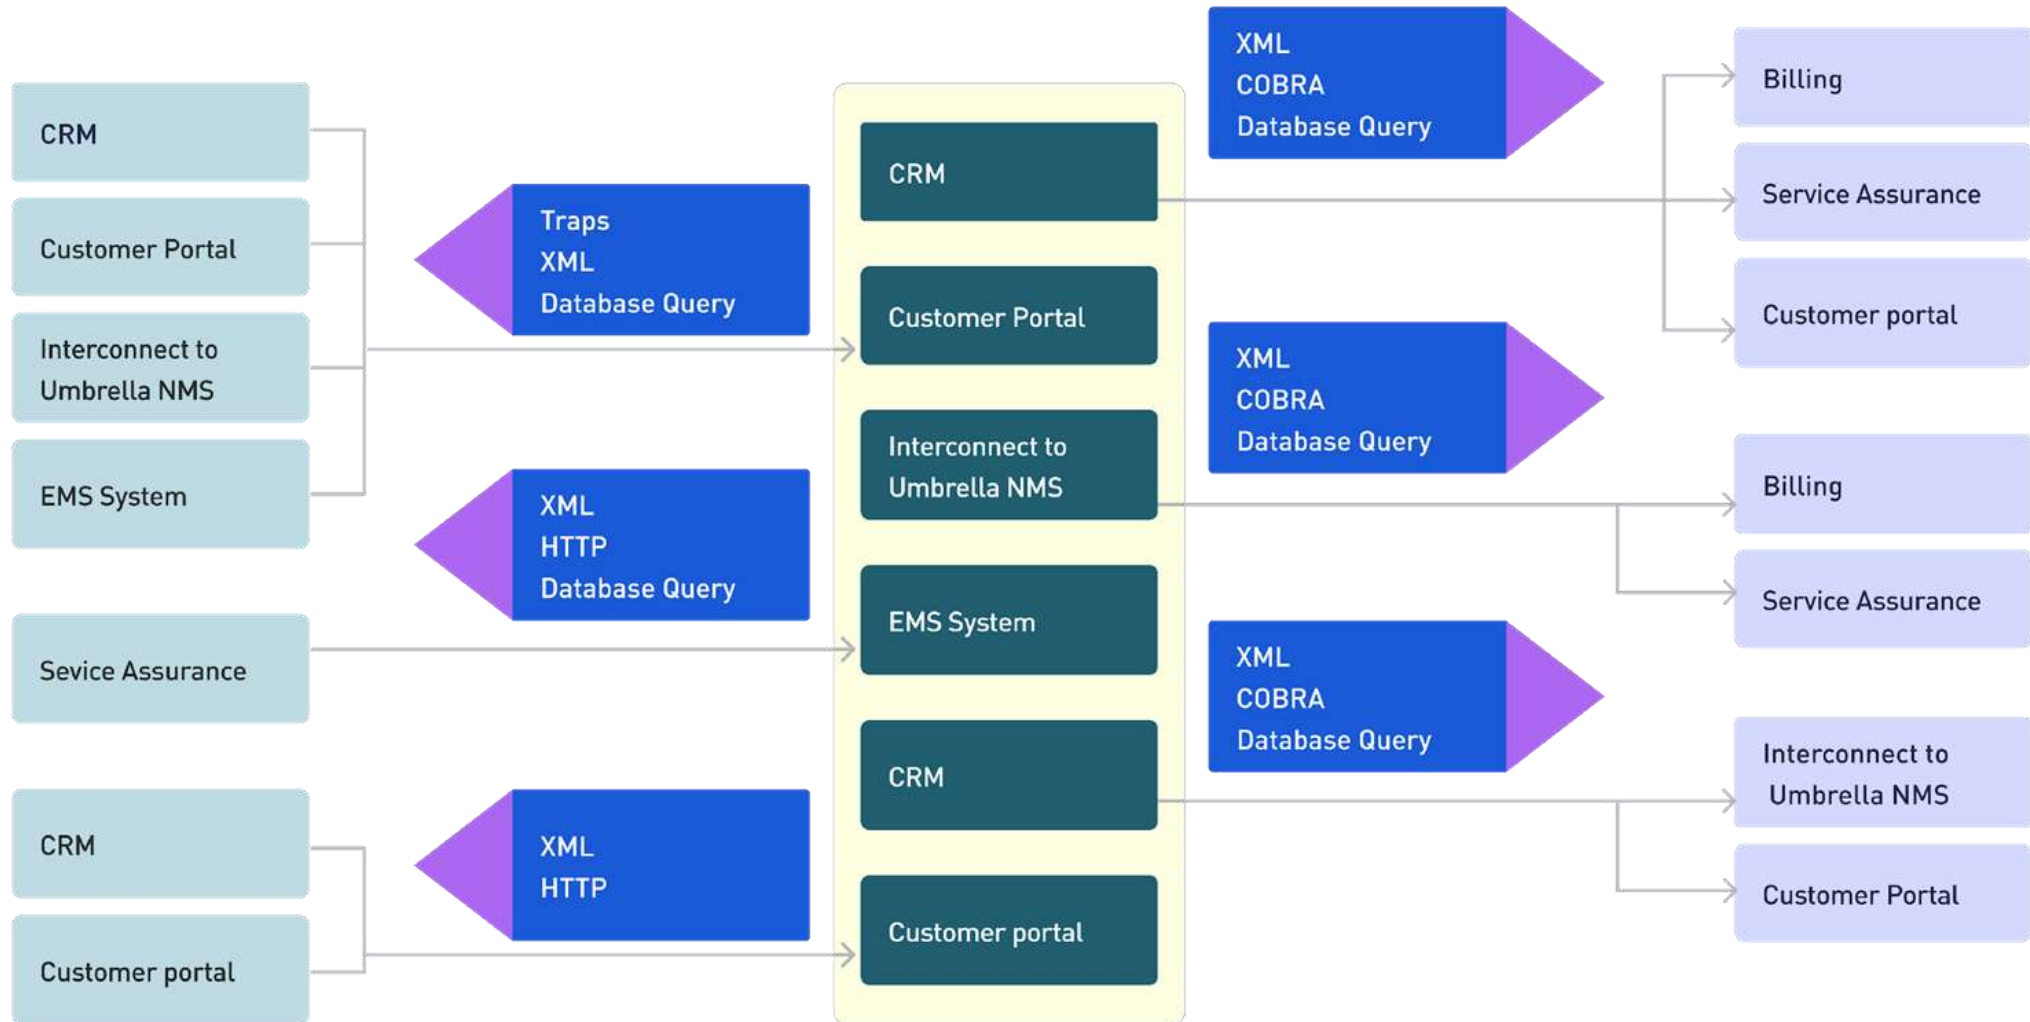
CRM

Customer Portal

Interconnect to Umbrella NMS

EMS System

Sevice Assurance

CRM

Customer portal

Traps
XML
Database Query

XML
HTTP
Database Query

XML
HTTP

CRM

Customer Portal

Interconnect to Umbrella NMS

EMS System

CRM

Customer portal

XML
COBRA
Database Query

XML
COBRA
Database Query

XML
COBRA
Database Query

Billing

Service Assurance

Customer portal

Billing

Service Assurance

Interconnect to Umbrella NMS

Customer Portal